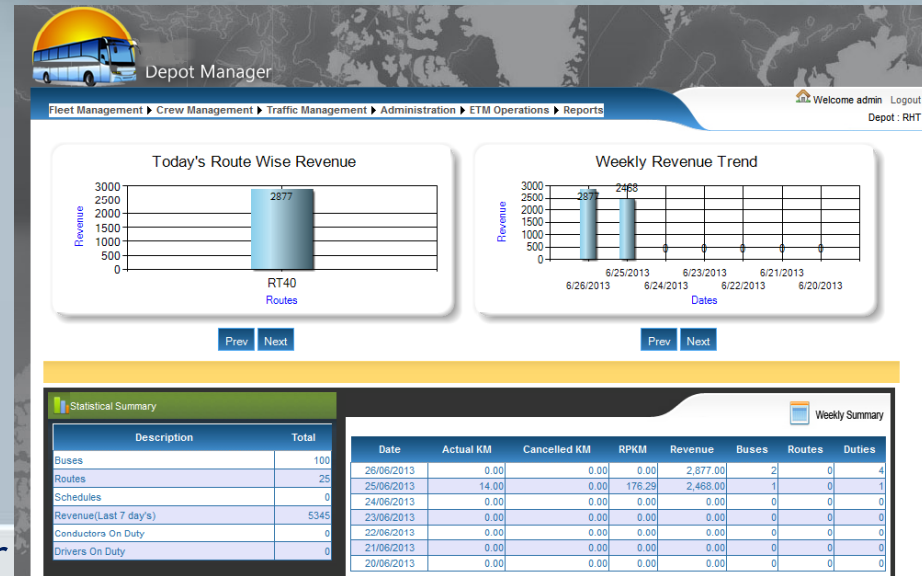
Depot Manager

Fleet Management ▸ Crew Management ▸ Traffic Management ▸ Administration ▸ ETM Operations ▸ Reports

Welcome admin Logout
Depot : RHT

Today's Route Wise Revenue

3000
2500
2000
1500
1000
500
0
Revenue
2877
RT40
Routes

Weekly Revenue Trend

3000
2500
2000
1500
1000
500
0
Revenue
2877
2468
0
0
0
0
0
6/26/2013
6/25/2013
6/24/2013
6/23/2013
6/22/2013
6/21/2013
6/20/2013
Dates

Prev Next

Prev Next

Statistical Summary

| Description | Total |
|---|---|
| Buses | 100 |
| Routes | 25 |
| Schedules | 0 |
| Revenue(Last 7 day's) | 5345 |
| Conductors On Duty | 0 |
| Drivers On Duty | 0 |

Weekly Summary

| Date | Actual KM | Cancelled KM | RPKM | Revenue | Buses | Routes | Duties |
|---|---|---|---|---|---|---|---|
| 26/06/2013 | 0.00 | 0.00 | 0.00 | 2,877.00 | 2 | 0 | 4 |
| 25/06/2013 | 14.00 | 0.00 | 176.29 | 2,468.00 | 1 | 0 | 1 |
| 24/06/2013 | 0.00 | 0.00 | 0.00 | 0.00 | 0 | 0 | 0 |
| 23/06/2013 | 0.00 | 0.00 | 0.00 | 0.00 | 0 | 0 | 0 |
| 22/06/2013 | 0.00 | 0.00 | 0.00 | 0.00 | 0 | 0 | 0 |
| 21/06/2013 | 0.00 | 0.00 | 0.00 | 0.00 | 0 | 0 | 0 |
| 20/06/2013 | 0.00 | 0.00 | 0.00 | 0.00 | 0 | 0 | 0 |